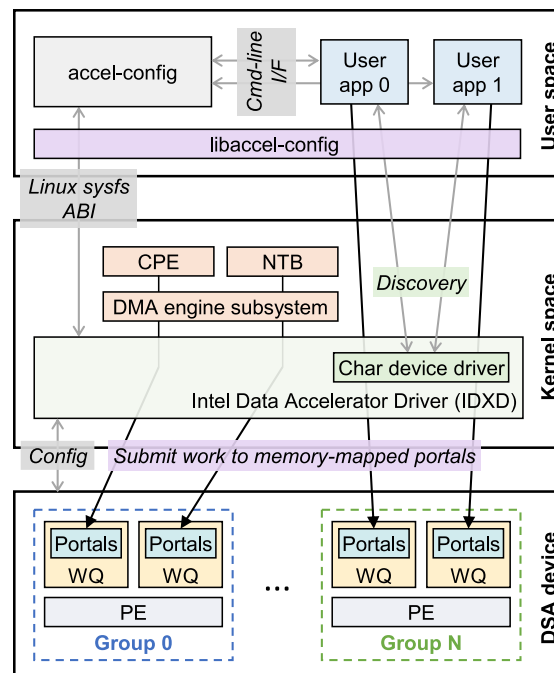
accel-config

Cmd-line I/F

User app 0

User app 1

User space

libaccel-config

Linux sysfs ABI

CPE

NTB

Discovery

Kernel space

DMA engine subsystem

Char device driver

Intel Data Accelerator Driver (IDXD)

Config

Submit work to memory-mapped portals

Portals

WQ

Portals

WQ

PE

Group 0

...

Portals

WQ

Portals

WQ

PE

Group N

DSA device